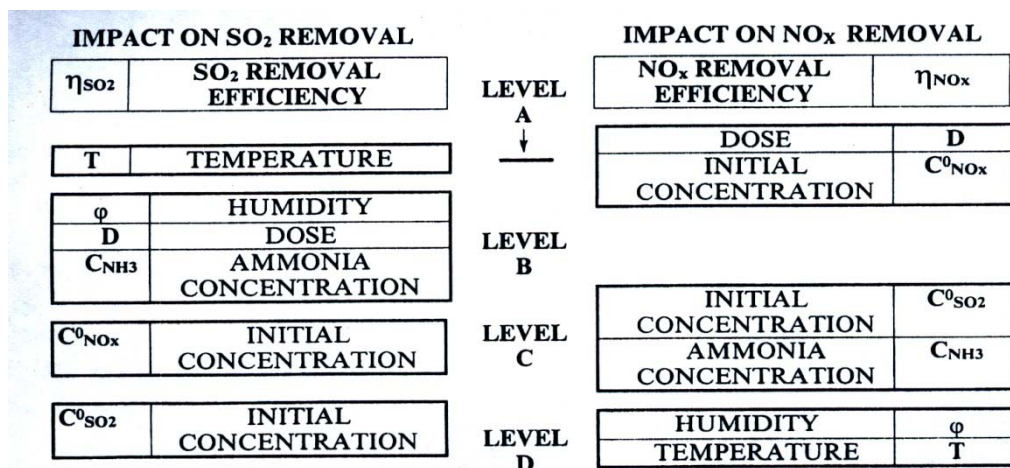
IMPACT ON $SO_2$ REMOVAL

| $\eta_{SO_2}$ | $SO_2$ REMOVAL EFFICIENCY |
|---|---|

| T | TEMPERATURE |
|---|---|

| $\varphi$ | HUMIDITY |
|---|---|
| D | DOSE |
| $C_{NH_3}$ | AMMONIA CONCENTRATION |

| $C^0_{NO_x}$ | INITIAL CONCENTRATION |
|---|---|

| $C^0_{SO_2}$ | INITIAL CONCENTRATION |
|---|---|

LEVEL A

LEVEL B

LEVEL C

LEVEL D

IMPACT ON $NO_x$ REMOVAL

| $NO_x$ REMOVAL EFFICIENCY | $\eta_{NO_x}$ |
|---|---|

| DOSE | D |
|---|---|
| INITIAL CONCENTRATION | $C^0_{NO_x}$ |

| INITIAL CONCENTRATION | $C^0_{SO_2}$ |
|---|---|
| AMMONIA CONCENTRATION | $C_{NH_3}$ |

| HUMIDITY | $\varphi$ |
|---|---|
| TEMPERATURE | T |